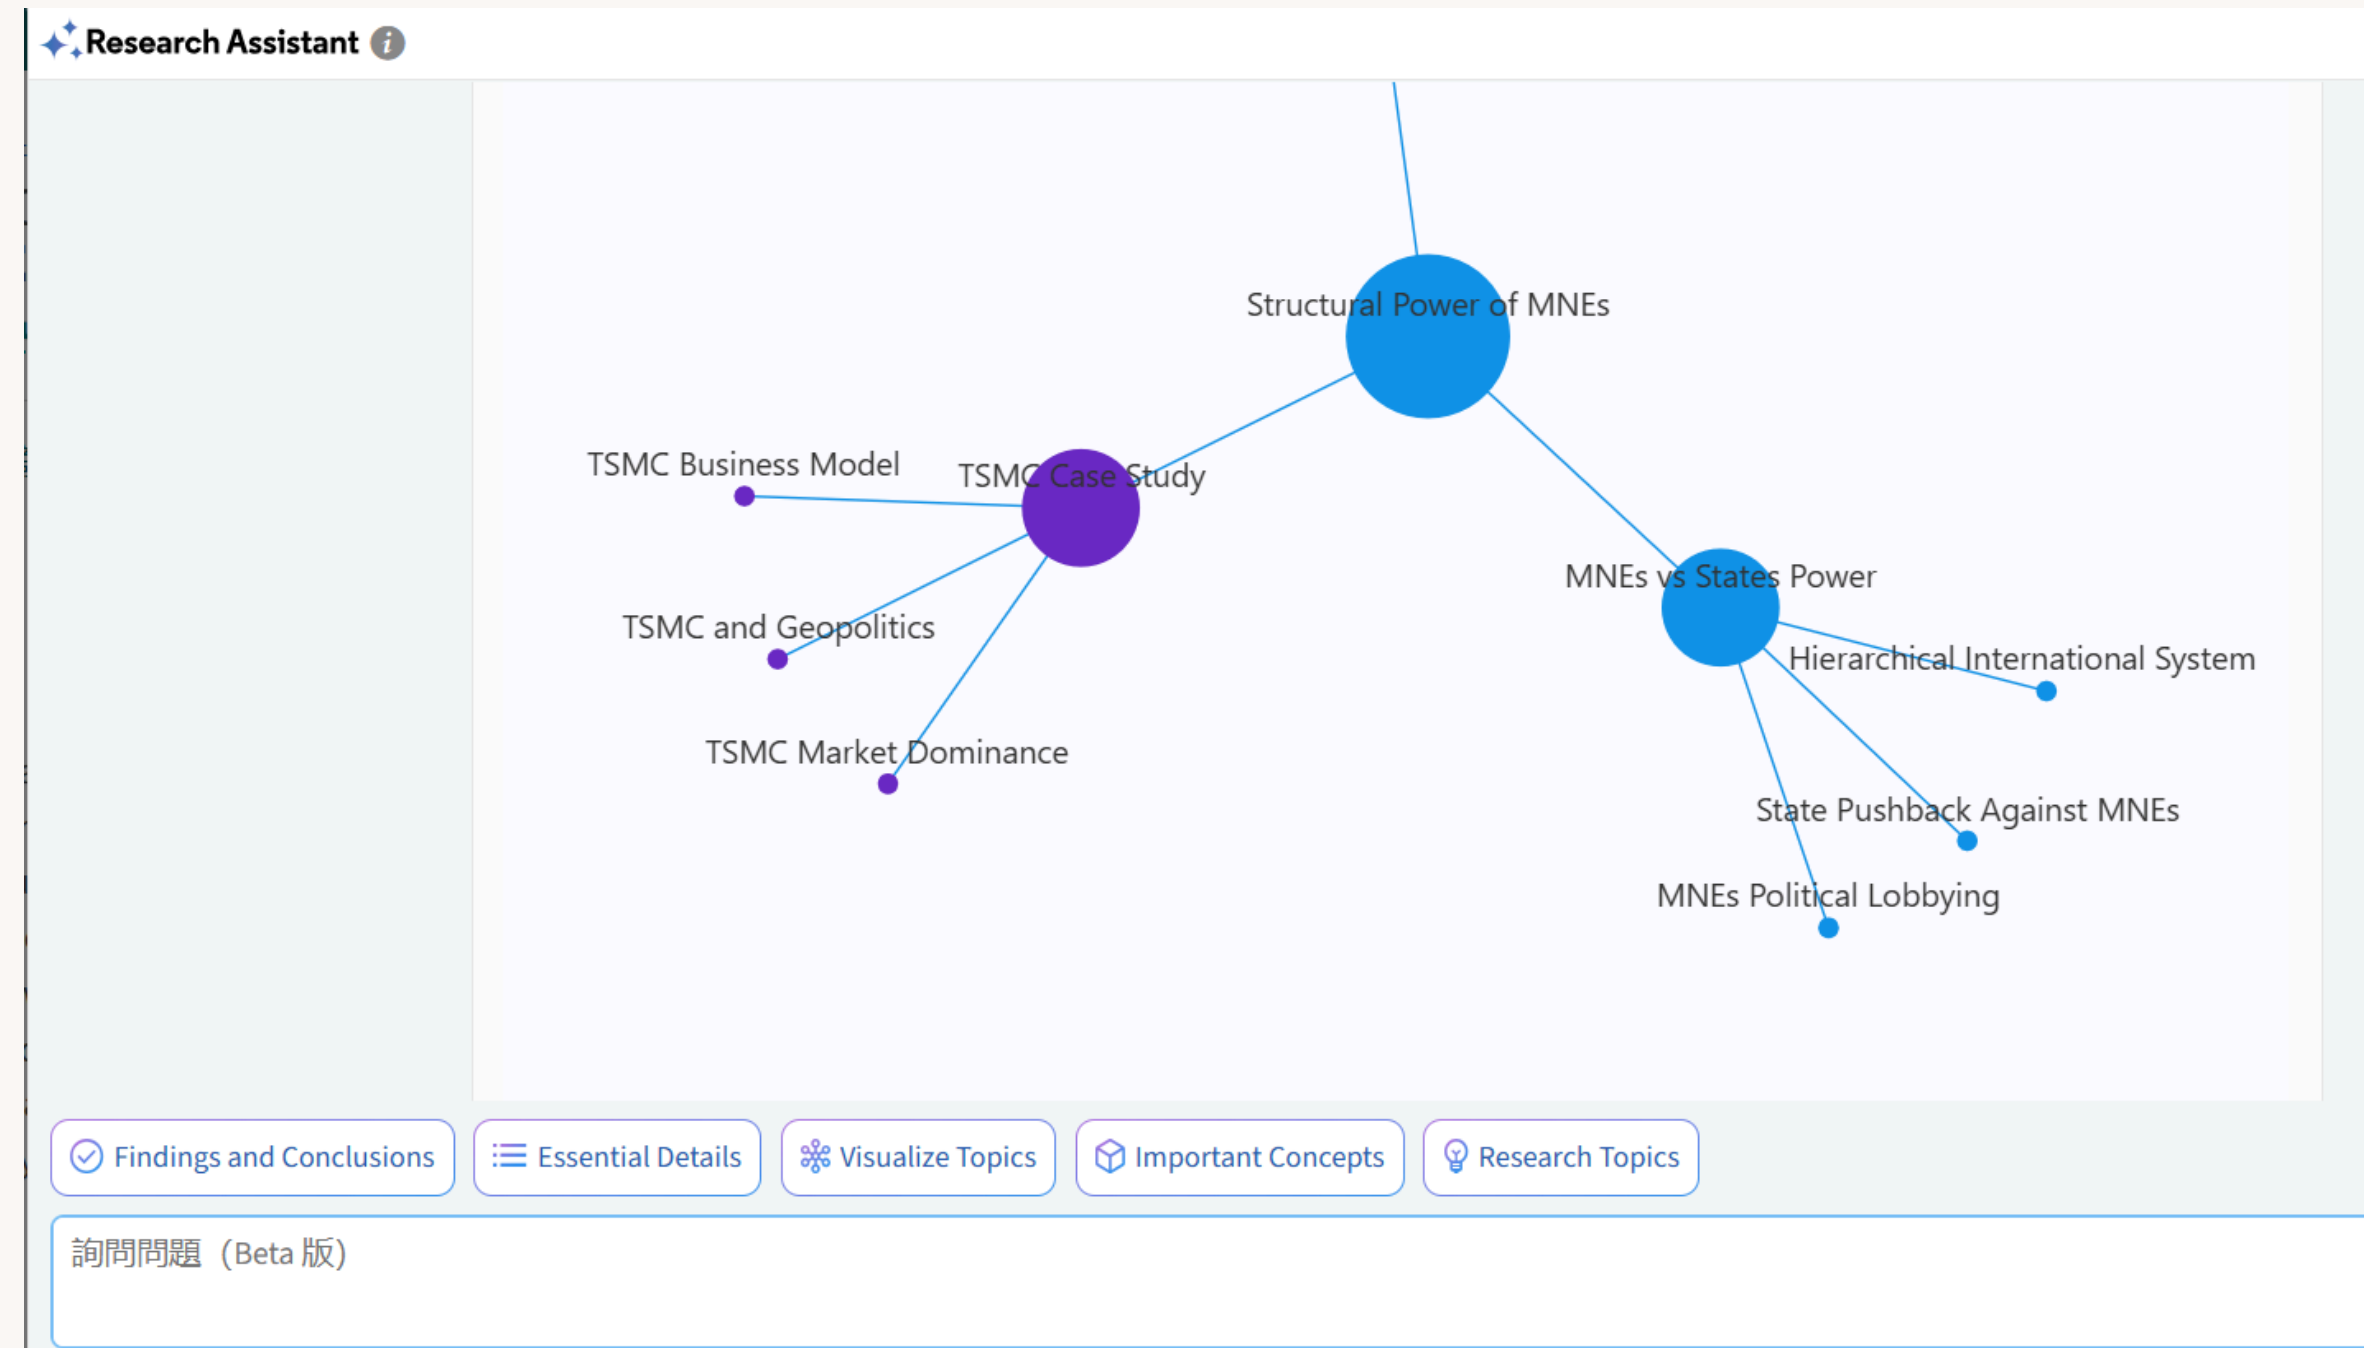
Research Assistant

Structural Power of MNEs

TSMC Business Model

TSMC Case Study

MNEs vs States Power

TSMC and Geopolitics

Hierarchical International System

TSMC Market Dominance

State Pushback Against MNEs

MNEs Political Lobbying

Findings and Conclusions

Essential Details

Visualize Topics

Important Concepts

Research Topics

詢問問題（Beta 版)